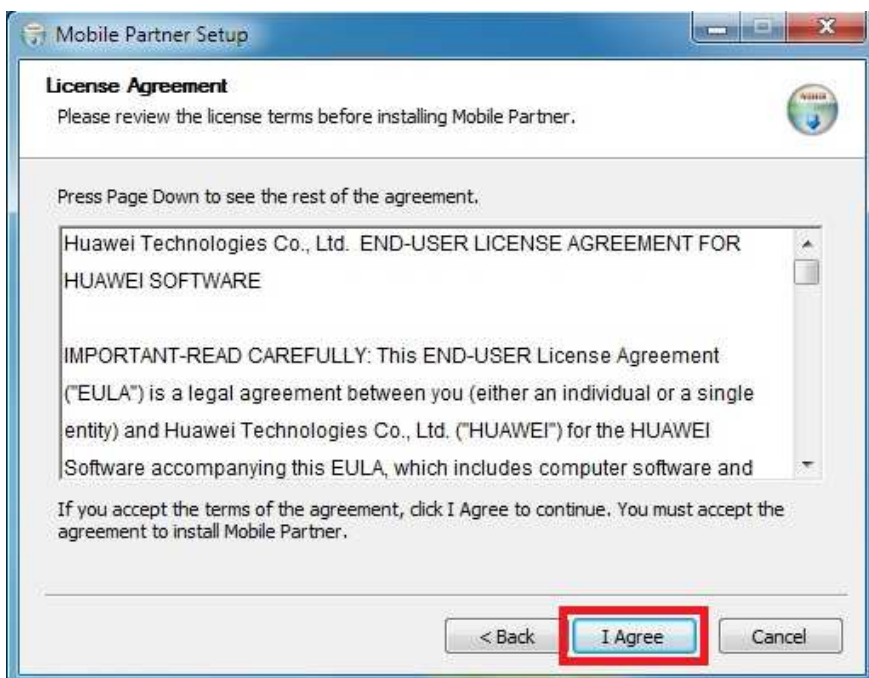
Mobile Partner Setup

License Agreement
Please review the license terms before installing Mobile Partner.

Press Page Down to see the rest of the agreement.

Huawei Technologies Co., Ltd. END-USER LICENSE AGREEMENT FOR HUAWEI SOFTWARE

IMPORTANT-READ CAREFULLY: This END-USER License Agreement ("EULA") is a legal agreement between you (either an individual or a single entity) and Huawei Technologies Co., Ltd. ("HUAWEI") for the HUAWEI Software accompanying this EULA, which includes computer software and

If you accept the terms of the agreement, click I Agree to continue. You must accept the agreement to install Mobile Partner.

< Back
I Agree
Cancel